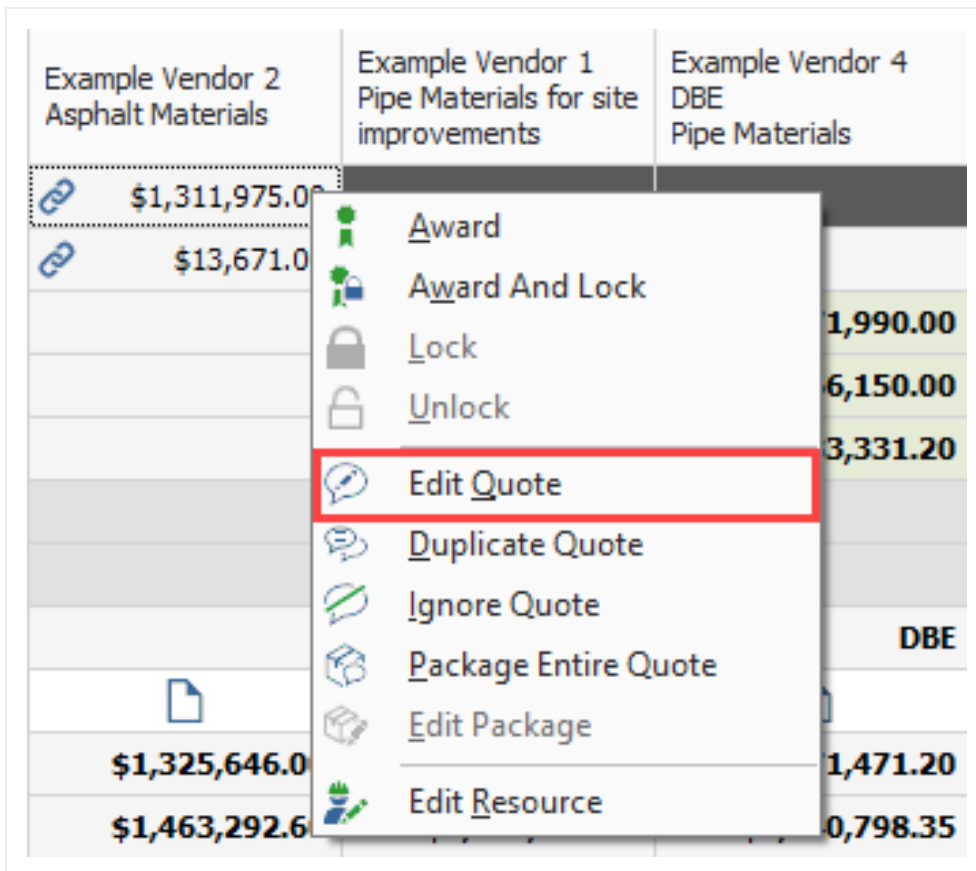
| Example Vendor 2 Asphalt Materials | Example Vendor 1 Pipe Materials for site improvements | Example Vendor 4 DBE Pipe Materials |
|---|---|---|
| $1,311,975.0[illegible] | | |
| $13,671.0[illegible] | | |
| | | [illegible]1,990.00 |
| | | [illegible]6,150.00 |
| | | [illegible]3,331.20 |
| | | |
| | | |
| | | DBE |
| | | |
| $1,325,646.0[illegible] | | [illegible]1,471.20 |
| $1,463,292.6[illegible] | | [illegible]0,798.35 |

Award
Award And Lock
Lock
Unlock
Edit Quote
Duplicate Quote
Ignore Quote
Package Entire Quote
Edit Package
Edit Resource